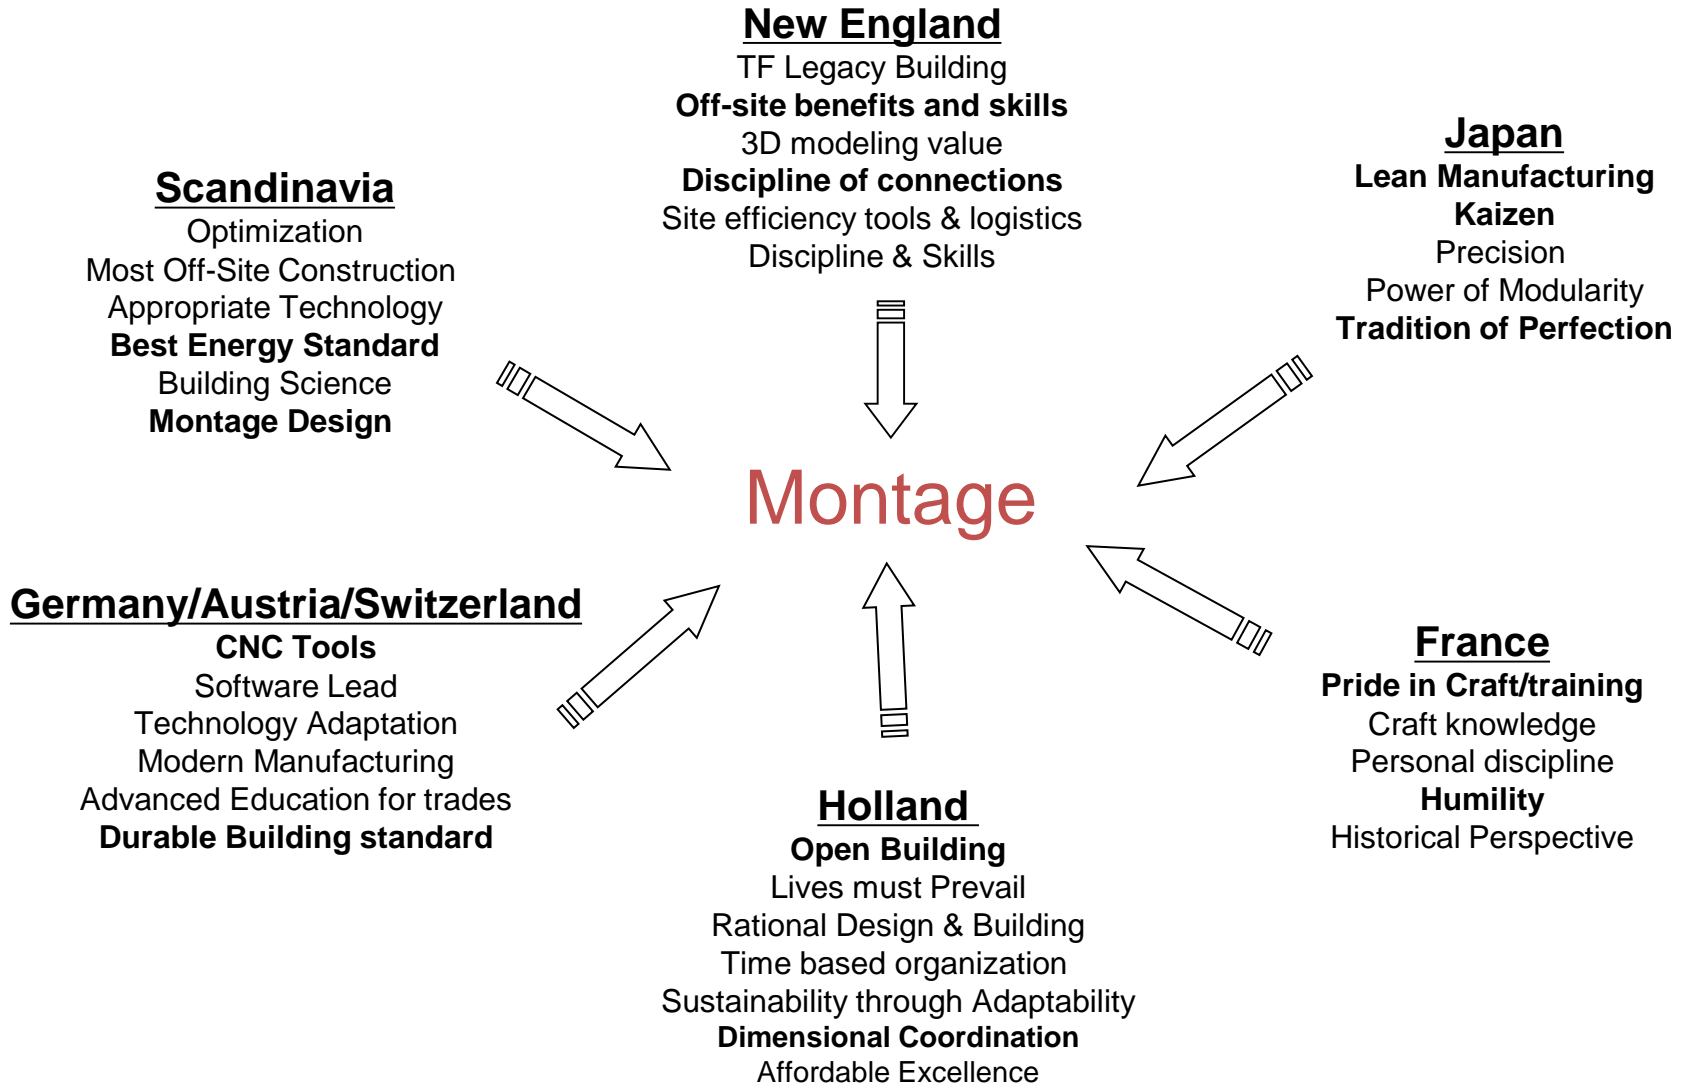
New England
TF Legacy Building
Off-site benefits and skills
3D modeling value
Discipline of connections
Site efficiency tools & logistics
Discipline & Skills

Scandinavia
Optimization
Most Off-Site Construction
Appropriate Technology
Best Energy Standard
Building Science
Montage Design

Japan
Lean Manufacturing
Kaizen
Precision
Power of Modularity
Tradition of Perfection

Montage

Germany/Austria/Switzerland
CNC Tools
Software Lead
Technology Adaptation
Modern Manufacturing
Advanced Education for trades
Durable Building standard

France
Pride in Craft/training
Craft knowledge
Personal discipline
Humility
Historical Perspective

Holland
Open Building
Lives must Prevail
Rational Design & Building
Time based organization
Sustainability through Adaptability
Dimensional Coordination
Affordable Excellence